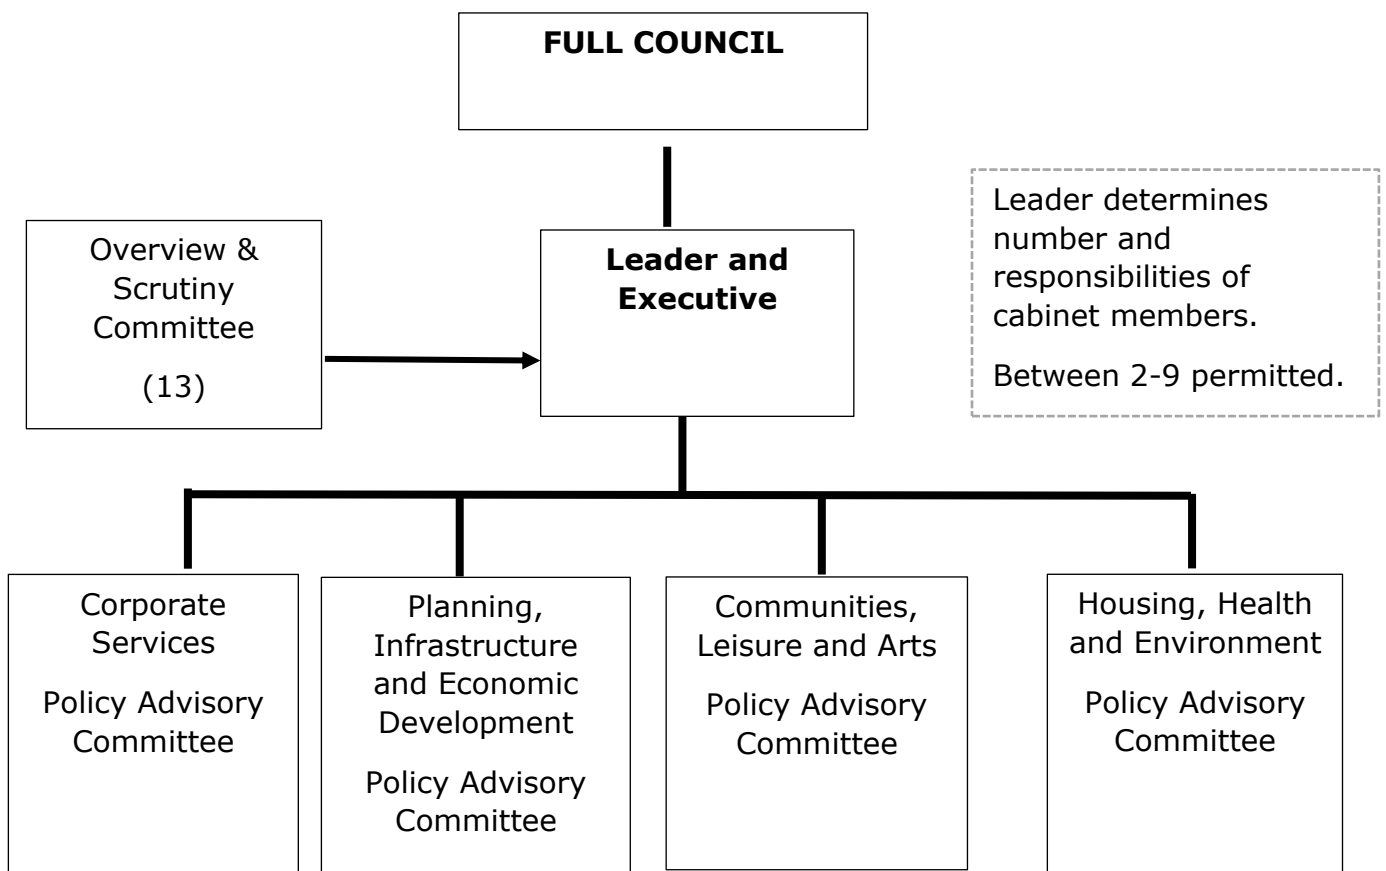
FULL COUNCIL

Overview & Scrutiny Committee

(13)

Leader and Executive

Leader determines number and responsibilities of cabinet members.

Between 2-9 permitted.

Corporate Services

Policy Advisory Committee

Planning, Infrastructure and Economic Development

Policy Advisory Committee

Communities, Leisure and Arts

Policy Advisory Committee

Housing, Health and Environment

Policy Advisory Committee